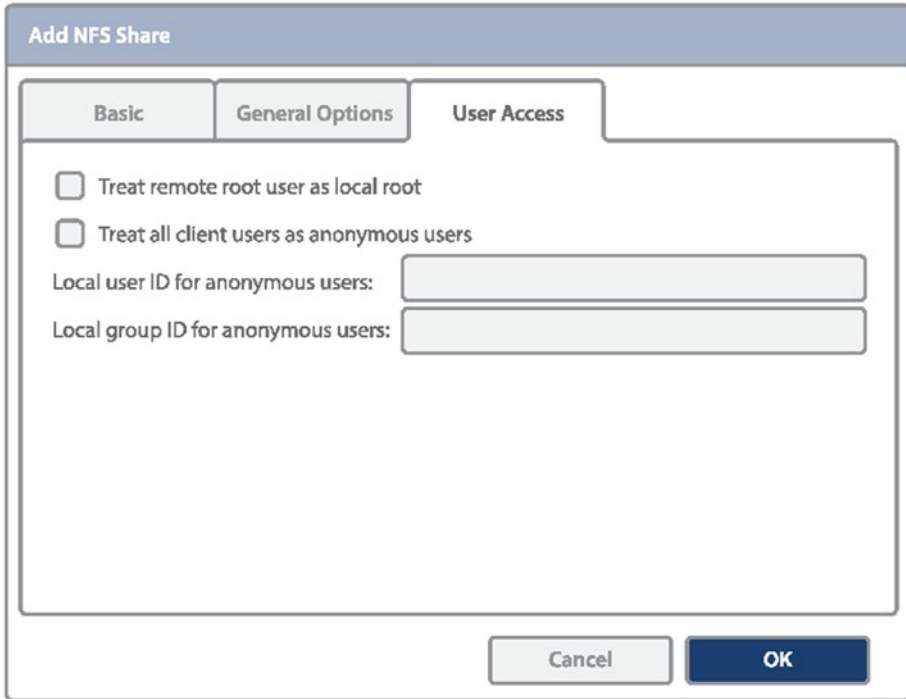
Add NFS Share

Basic

General Options

User Access

Treat remote root user as local root

Treat all client users as anonymous users

Local user ID for anonymous users:

Local group ID for anonymous users:

Cancel

OK